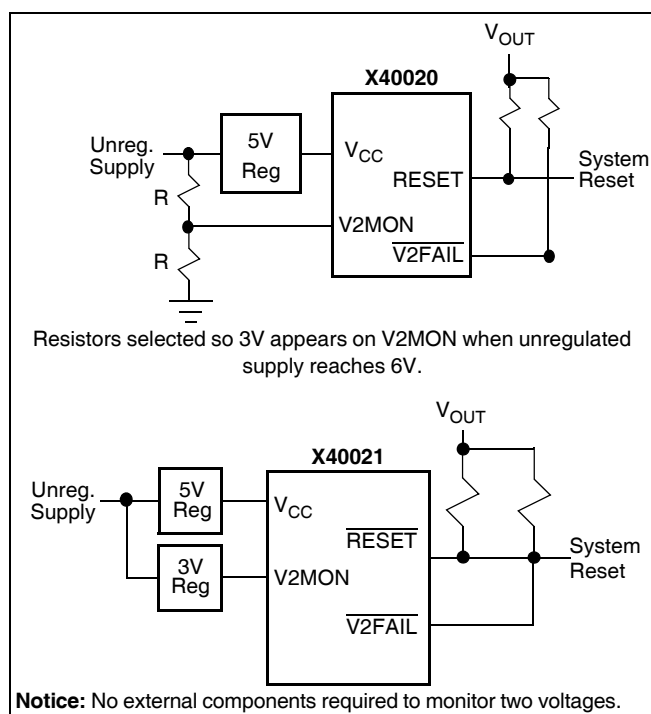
$V_{OUT}$

X40020

Unreg. Supply

5V Reg

$V_{CC}$

RESET

System Reset

R

V2MON

R

$\overline{\text{V2FAIL}}$

Resistors selected so 3V appears on V2MON when unregulated supply reaches 6V.

$V_{OUT}$

X40021

Unreg. Supply

5V Reg

$V_{CC}$

$\overline{\text{RESET}}$

System Reset

3V Reg

V2MON

$\overline{\text{V2FAIL}}$

**Notice:** No external components required to monitor two voltages.